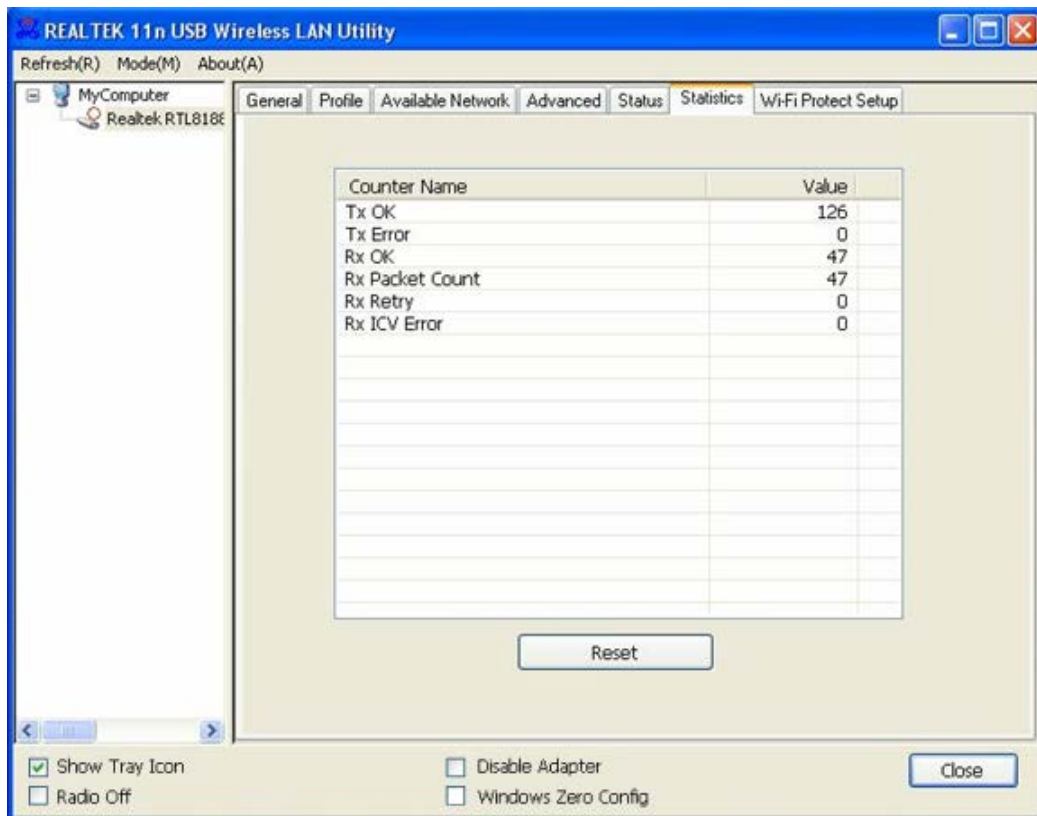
REALTEK 11n USB Wireless LAN Utility

Refresh(R) Mode(M) About(A)

MyComputer
Realtek RTL818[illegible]

General | Profile | Available Network | Advanced | Status | Statistics | Wi-Fi Protect Setup

| Counter Name | Value |
|---|---|
| Tx OK | 126 |
| Tx Error | 0 |
| Rx OK | 47 |
| Rx Packet Count | 47 |
| Rx Retry | 0 |
| Rx ICV Error | 0 |

Reset

Show Tray Icon
Radio Off
Disable Adapter
Windows Zero Config
Close